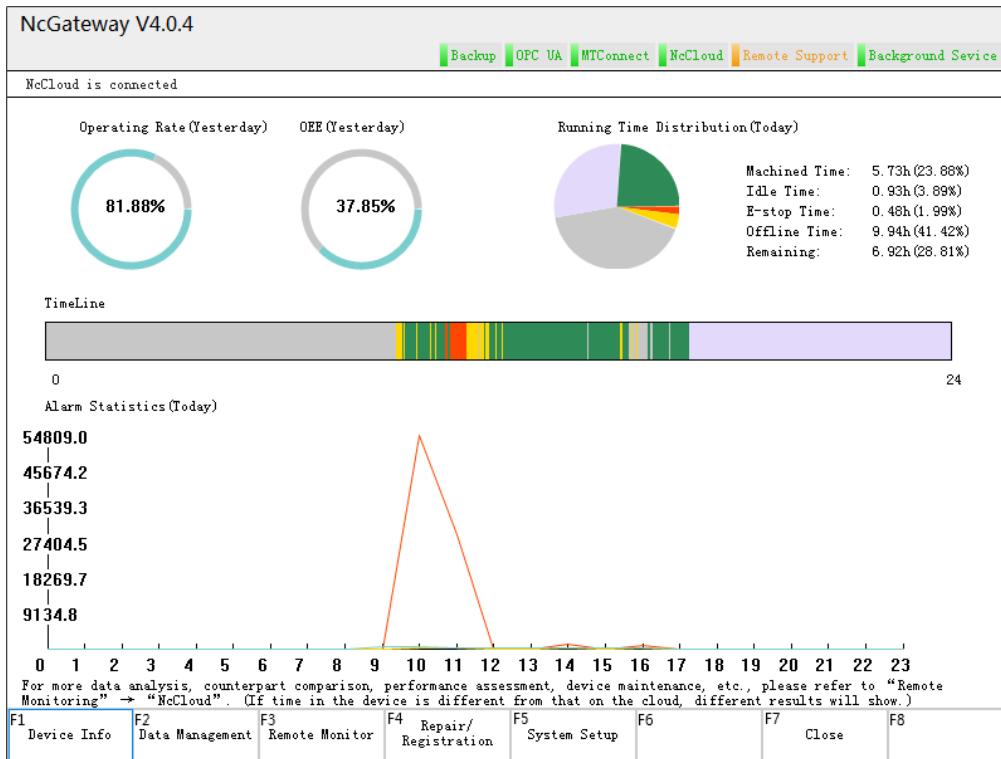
NcGateway V4.0.4

Backup OPC UA MTConnect NcCloud Remote Support Background Sevice

NcCloud is connected

Operating Rate(Yesterday)

81.88%

OEE(Yesterday)

37.85%

Running Time Distribution(Today)

| | |
|---|---|
| Machined Time: | 5.73h(23.88%) |
| Idle Time: | 0.93h(3.89%) |
| E-stop Time: | 0.48h(1.99%) |
| Offline Time: | 9.94h(41.42%) |
| Remaining: | 6.92h(28.81%) |

TimeLine

0

24

Alarm Statistics(Today)

54809.0
45674.2
36539.3
27404.5
18269.7
9134.8

0 1 2 3 4 5 6 7 8 9 10 11 12 13 14 15 16 17 18 19 20 21 22 23

For more data analysis, counterpart comparison, performance assessment, device maintenance, etc., please refer to "Remote Monitoring" → "NcCloud". (If time in the device is different from that on the cloud, different results will show.)

F1 Device Info
F2 Data Management
F3 Remote Monitor
F4 Repair/ Registration
F5 System Setup
F6
F7 Close
F8